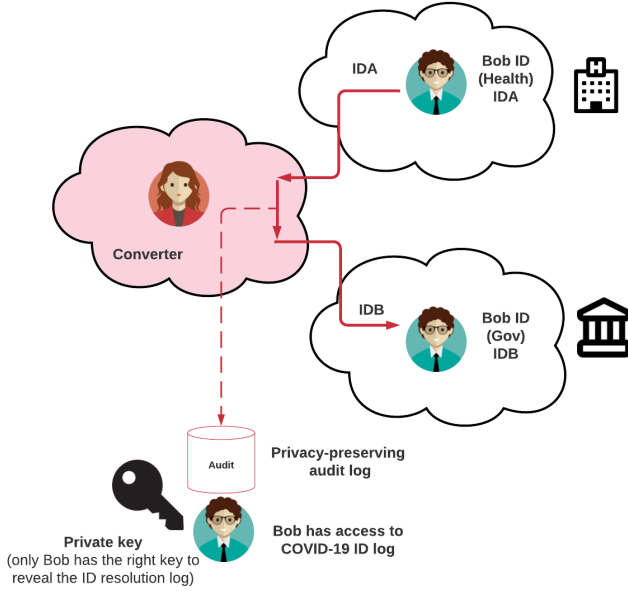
IDA

Bob ID (Health) IDA

Converter

IDB

Bob ID (Gov) IDB

Audit

Privacy-preserving audit log

Private key (only Bob has the right key to reveal the ID resolution log)

Bob has access to COVID-19 ID log